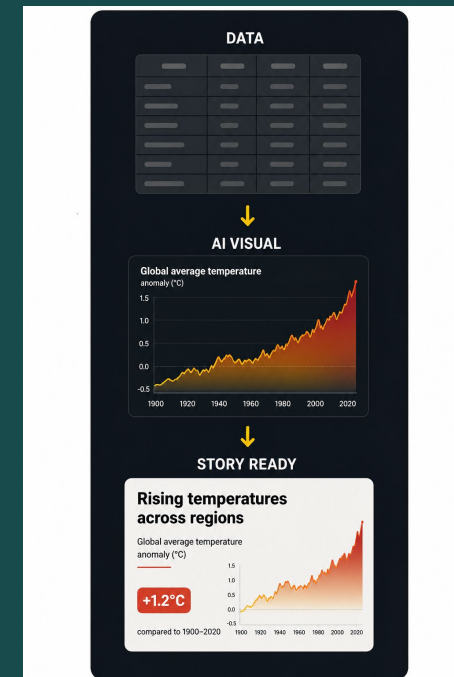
DATA

AI VISUAL

Global average temperature
anomaly (°C)

1.5
1.0
0.5
0.0
-0.5

1900 1920 1940 1960 1980 2000 2020

STORY READY

Rising temperatures across regions

Global average temperature anomaly (°C)

+1.2°C

compared to 1900–2020

1.5
1.0
0.5
0.0
-0.5

1900 1920 1940 1960 1980 2000 2020